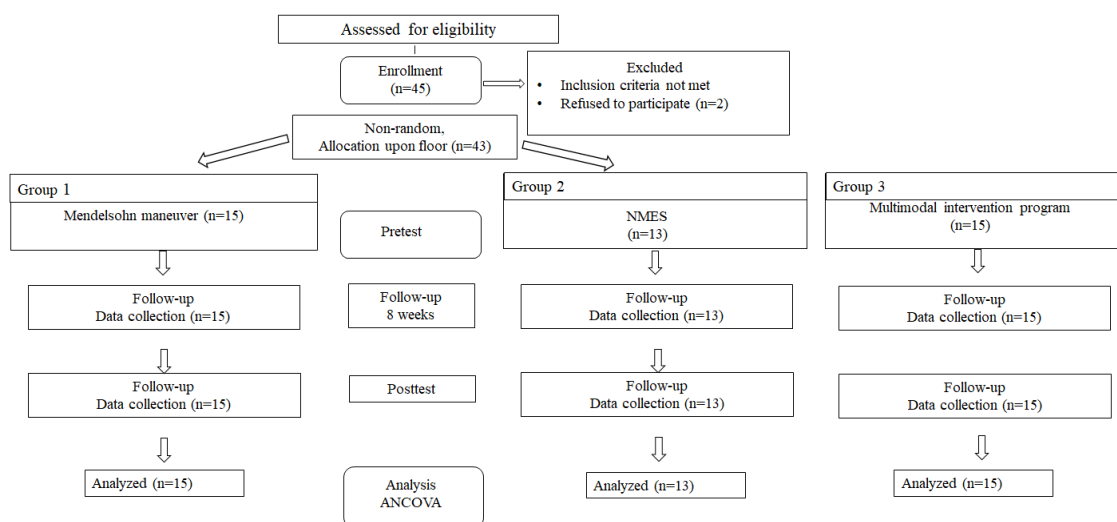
Assessed for eligibility

Enrollment
(n=45)

Excluded
• Inclusion criteria not met
• Refused to participate (n=2)

Non-random,
Allocation upon floor (n=43)

Group 1
Mendelsohn maneuver (n=15)

Pretest

Group 2
NMES
(n=13)

Group 3
Multimodal intervention program
(n=15)

Follow-up
Data collection (n=15)

Follow-up
8 weeks

Follow-up
Data collection (n=13)

Follow-up
Data collection (n=15)

Follow-up
Data collection (n=15)

Posttest

Follow-up
Data collection (n=13)

Follow-up
Data collection (n=15)

Analyzed (n=15)

Analysis
ANCOVA

Analyzed (n=13)

Analyzed (n=15)